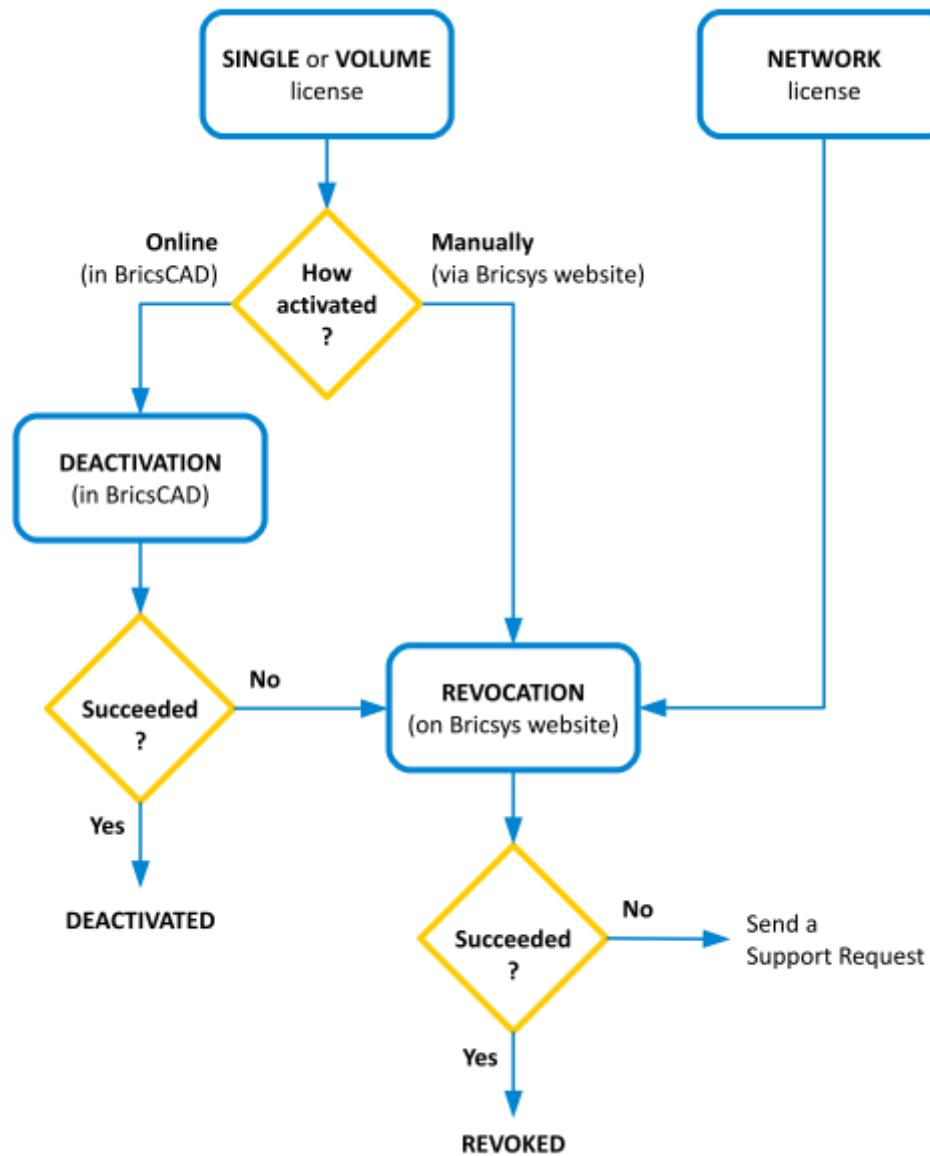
SINGLE or VOLUME license

NETWORK license

Online (in BricsCAD)

How activated ?

Manually (via Bricsys website)

DEACTIVATION (in BricsCAD)

Succeeded ?

No

REVOCATION (on Bricsys website)

Yes

DEACTIVATED

Succeeded ?

No

Send a Support Request

Yes

REVOKED